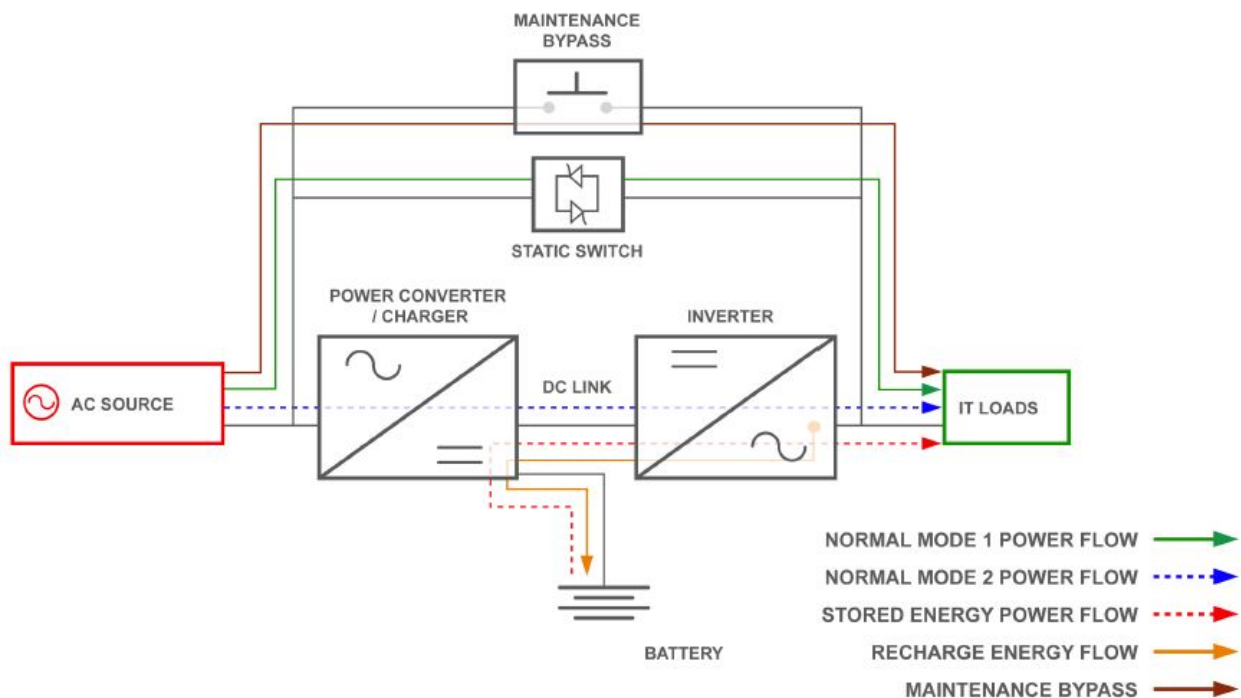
MAINTENANCE BYPASS

STATIC SWITCH

POWER CONVERTER / CHARGER

INVERTER

AC SOURCE

DC LINK

IT LOADS

BATTERY

NORMAL MODE 1 POWER FLOW

NORMAL MODE 2 POWER FLOW

STORED ENERGY POWER FLOW

RECHARGE ENERGY FLOW

MAINTENANCE BYPASS